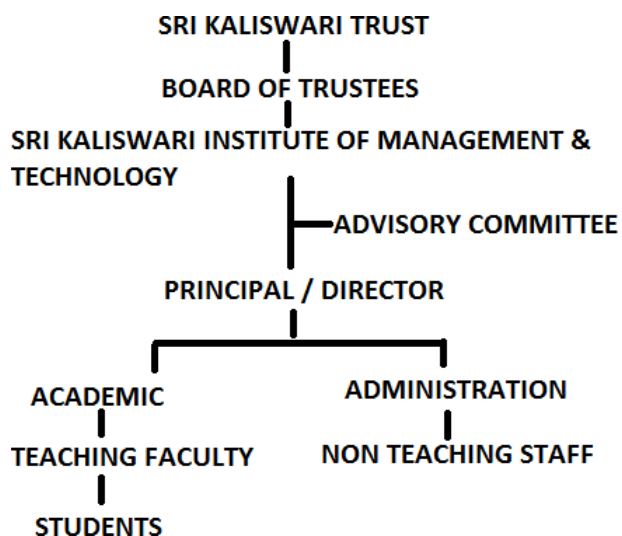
SRI KALISWARI TRUST

BOARD OF TRUSTEES

SRI KALISWARI INSTITUTE OF MANAGEMENT & TECHNOLOGY

ADVISORY COMMITTEE

PRINCIPAL / DIRECTOR

ACADEMIC

TEACHING FACULTY

STUDENTS

ADMINISTRATION

NON TEACHING STAFF